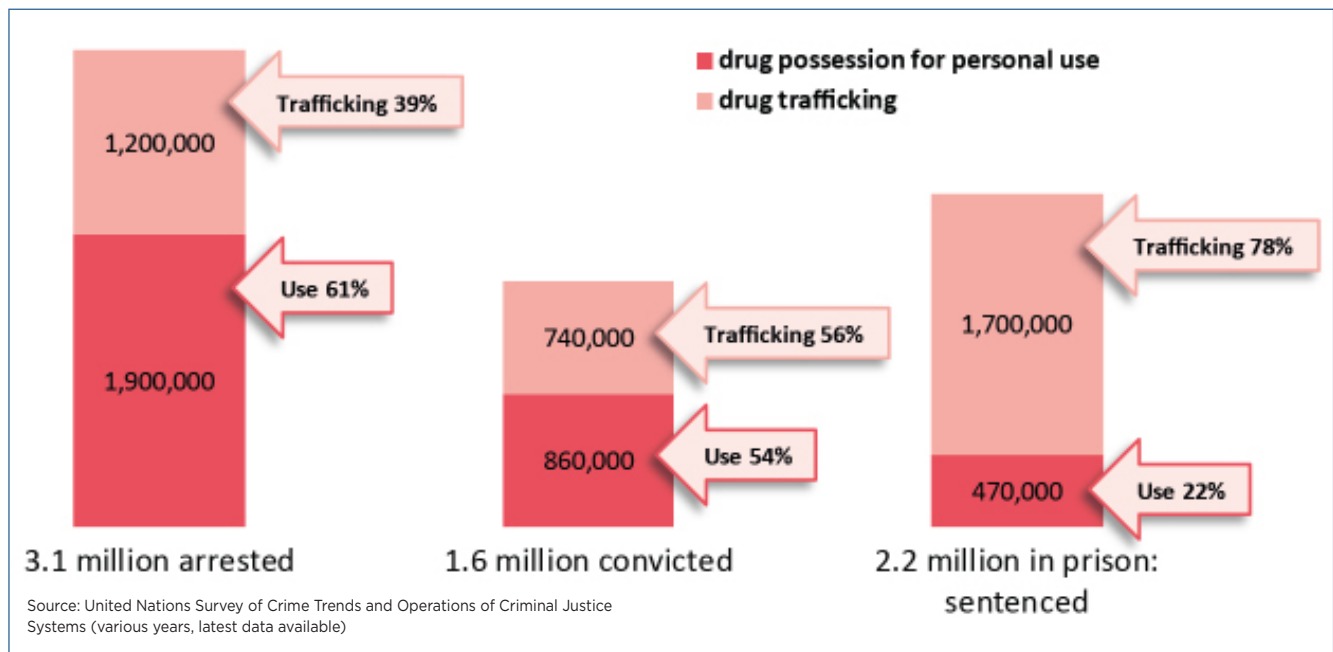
drug possession for personal use
drug trafficking

1,200,000
Trafficking 39%
Use 61%
1,900,000
3.1 million arrested

740,000
Trafficking 56%
860,000
Use 54%
1.6 million convicted

Trafficking 78%
1,700,000
470,000
Use 22%
2.2 million in prison: sentenced

Source: United Nations Survey of Crime Trends and Operations of Criminal Justice Systems (various years, latest data available)